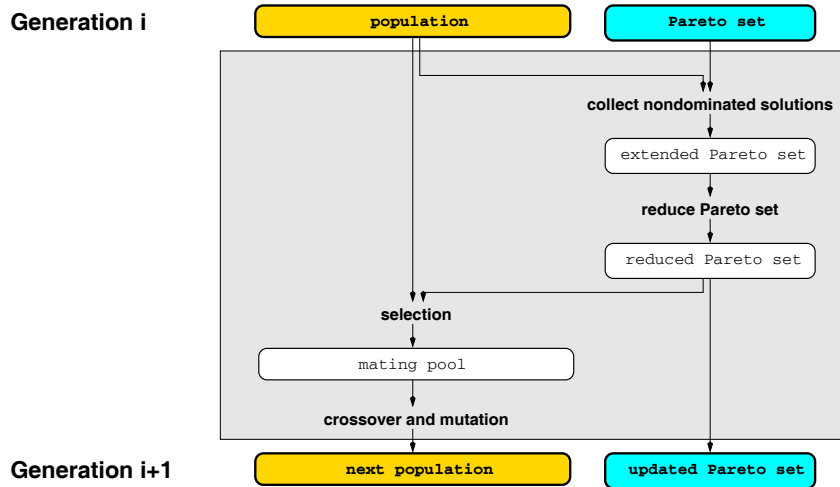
Generation i

population

Pareto set

collect nondominated solutions

extended Pareto set

reduce Pareto set

reduced Pareto set

selection

mating pool

crossover and mutation

Generation i+1

next population

updated Pareto set